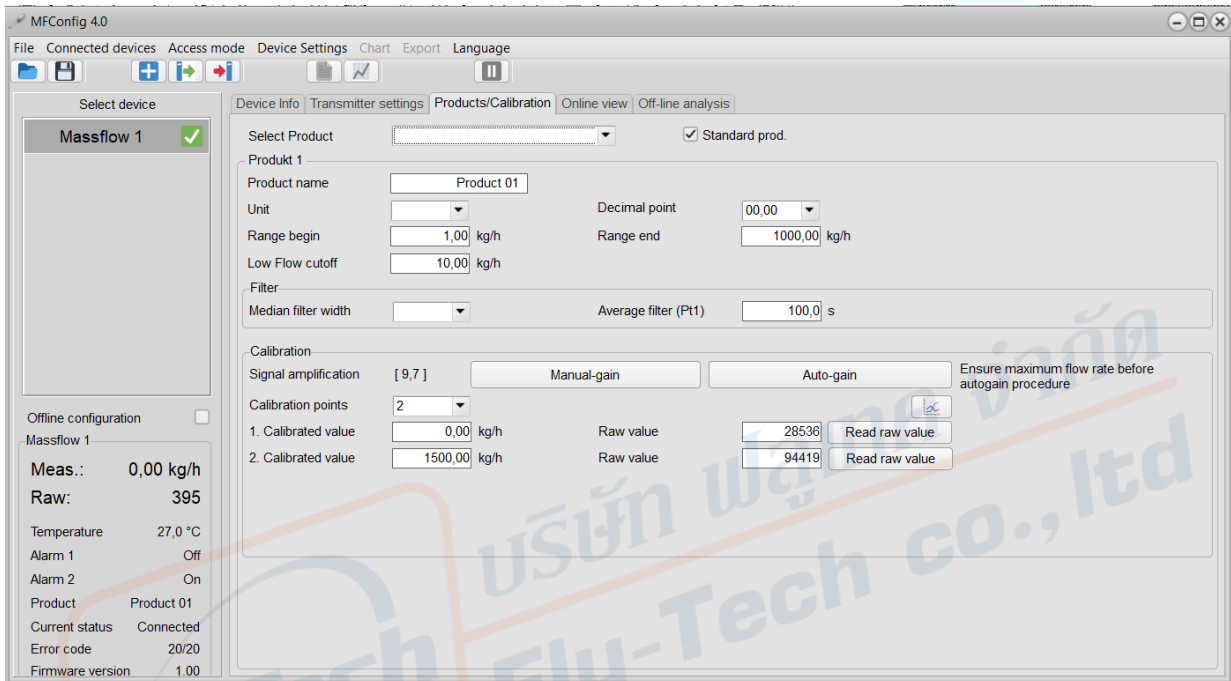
MFConfig 4.0

File Connected devices Access mode Device Settings Chart Export Language

Select device

Massflow 1

Offline configuration

Massflow 1

Meas.: 0,00 kg/h

Raw: 395

Temperature 27,0 °C

Alarm 1 Off

Alarm 2 On

Product Product 01

Current status Connected

Error code 20/20

Firmware version 1.00

Device Info | Transmitter settings | Products/Calibration | Online view | Off-line analysis

Select Product

Standard prod.

Produkt 1

Product name Product 01

Unit

Decimal point 00,00

Range begin 1,00 kg/h

Range end 1000,00 kg/h

Low Flow cutoff 10,00 kg/h

Filter

Median filter width

Average filter (Pt1) 100,0 s

Calibration

Signal amplification [ 9,7 ]

Manual-gain

Auto-gain

Ensure maximum flow rate before autogain procedure

Calibration points 2

1. Calibrated value 0,00 kg/h

Raw value 28536

Read raw value

2. Calibrated value 1500,00 kg/h

Raw value 94419

Read raw value

บริษัท ฟลูเทค จำกัด

Flu-Tech co., ltd